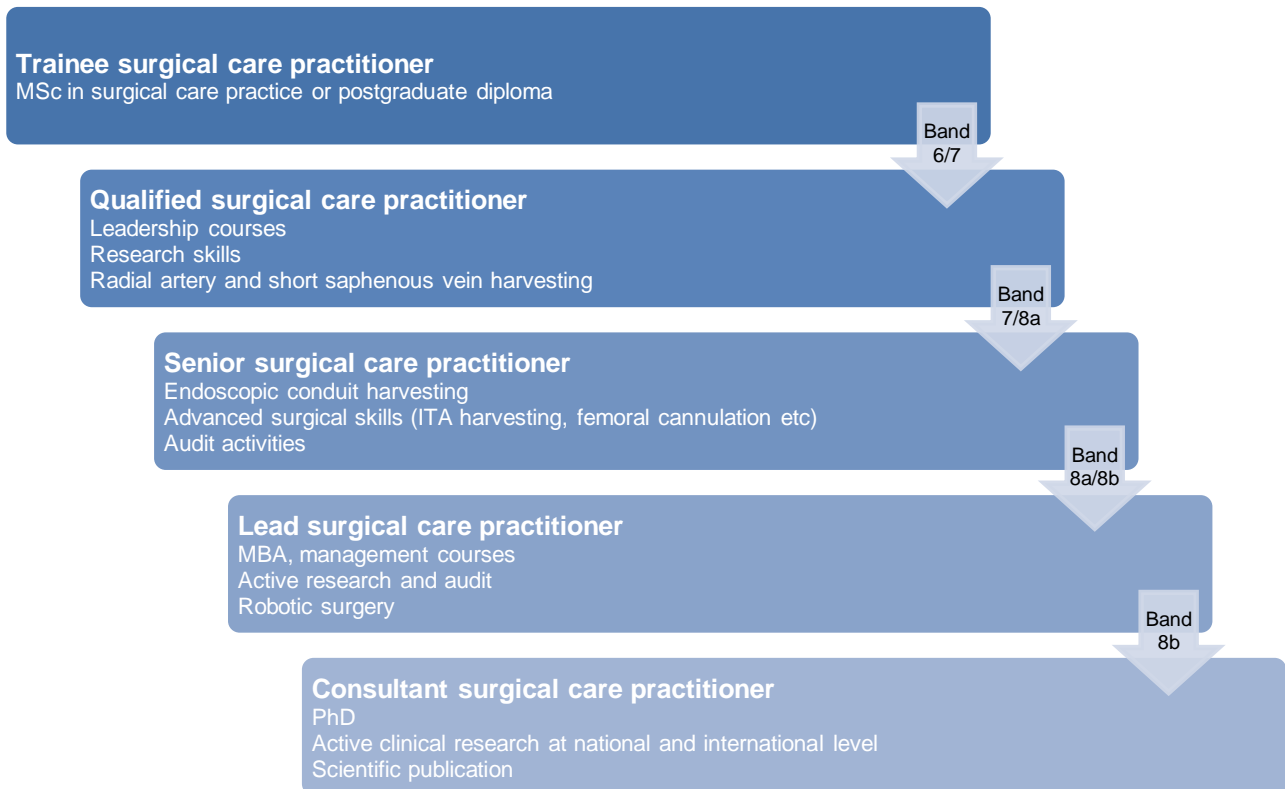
Trainee surgical care practitioner
MSc in surgical care practice or postgraduate diploma

Band 6/7

Qualified surgical care practitioner
Leadership courses
Research skills
Radial artery and short saphenous vein harvesting

Band 7/8a

Senior surgical care practitioner
Endoscopic conduit harvesting
Advanced surgical skills (ITA harvesting, femoral cannulation etc)
Audit activities

Band 8a/8b

Lead surgical care practitioner
MBA, management courses
Active research and audit
Robotic surgery

Band 8b

Consultant surgical care practitioner
PhD
Active clinical research at national and international level
Scientific publication